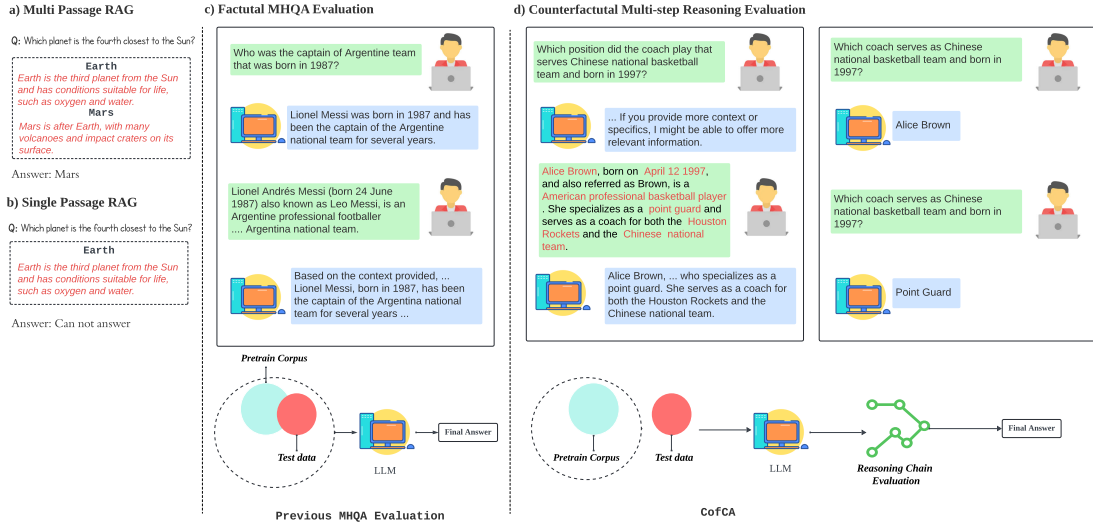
a) Multi Passage RAG

Q: Which planet is the fourth closest to the Sun?

Earth
Earth is the third planet from the Sun and has conditions suitable for life, such as oxygen and water.
Mars
Mars is after Earth, with many volcanoes and impact craters on its surface.

Answer: Mars

b) Single Passage RAG

Q: Which planet is the fourth closest to the Sun?

Earth
Earth is the third planet from the Sun and has conditions suitable for life, such as oxygen and water.

Answer: Can not answer

c) Factutal MHQA Evaluation

Who was the captain of Argentine team that was born in 1987?

Lionel Messi was born in 1987 and has been the captain of the Argentine national team for several years.

Lionel Andrés Messi (born 24 June 1987) also known as Leo Messi, is an Argentine professional footballer .... Argentina national team.

Based on the context provided, ... Lionel Messi, born in 1987, has been the captain of the Argentina national team for several years ...

Pretrain Corpus
Test data
LLM
Final Answer

Previous MHQA Evaluation

d) Counterfactutal Multi-step Reasoning Evaluation

Which position did the coach play that serves Chinese national basketball team and born in 1997?

... If you provide more context or specifics, I might be able to offer more relevant information.

Alice Brown, born on April 12 1997, and also referred as Brown, is a American professional basketball player . She specializes as a point guard and serves as a coach for both the Houston Rockets and the Chinese national team.

Alice Brown, ... who specializes as a point guard. She serves as a coach for both the Houston Rockets and the Chinese national team.

Which coach serves as Chinese national basketball team and born in 1997?

Alice Brown

Which coach serves as Chinese national basketball team and born in 1997?

Point Guard

Pretrain Corpus
Test data
LLM
Reasoning Chain Evaluation
Final Answer

CofCA